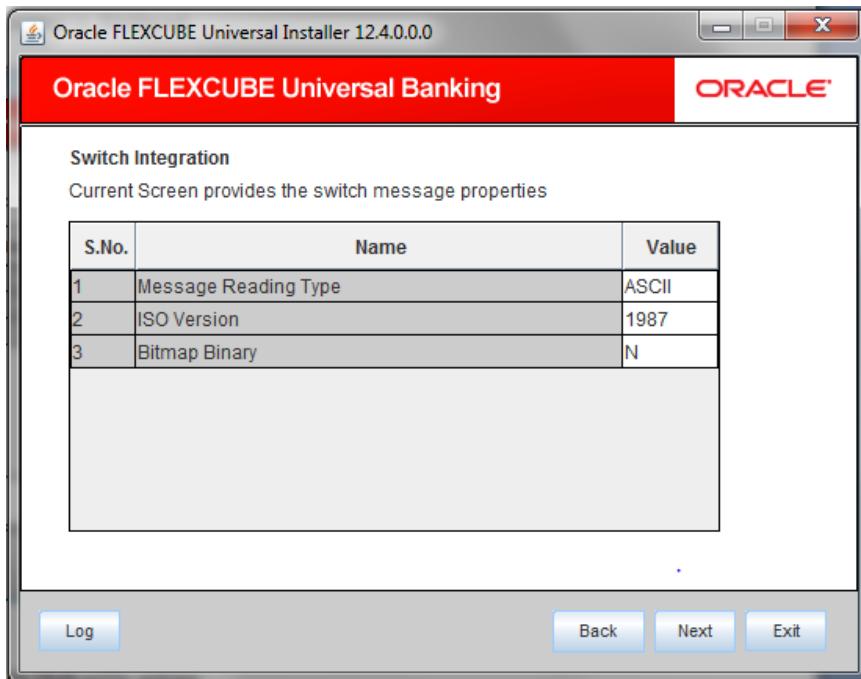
Oracle FLEXCUBE Universal Installer 12.4.0.0.0

Oracle FLEXCUBE Universal Banking

ORACLE

Switch Integration

Current Screen provides the switch message properties

| S.No. | Name | Value |
|---|---|---|
| 1 | Message Reading Type | ASCII |
| 2 | ISO Version | 1987 |
| 3 | Bitmap Binary | N |

Log

Back

Next

Exit